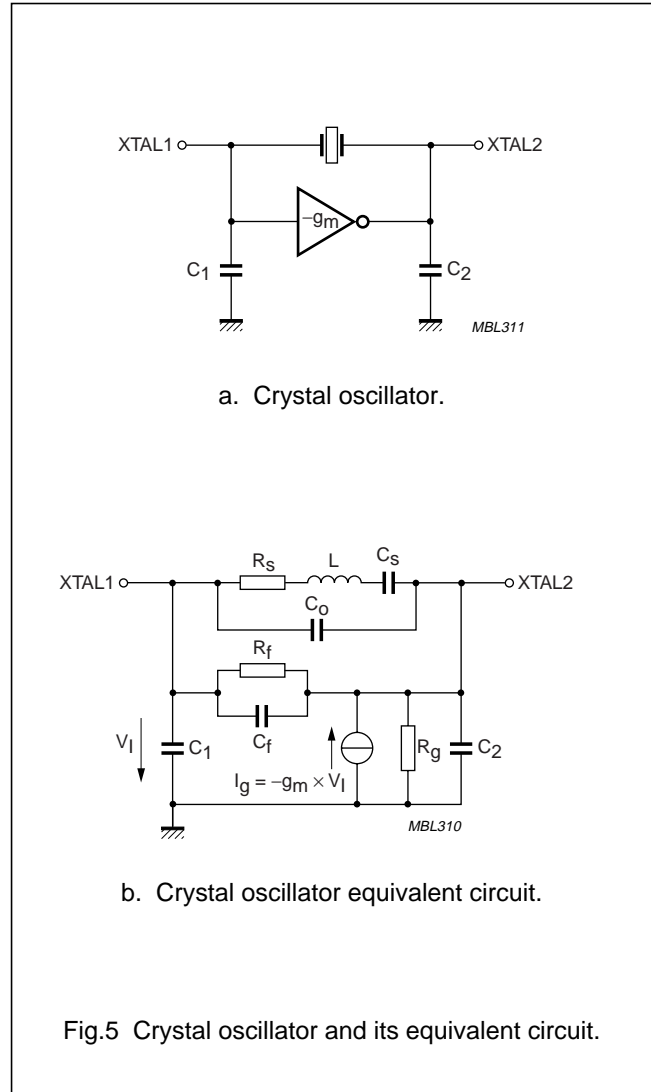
XTAL1

XTAL2

$-g_m$

$C_1$

$C_2$

MBL311

a. Crystal oscillator.

XTAL1

XTAL2

$R_s$

L

$C_s$

$C_o$

$R_f$

$C_f$

$V_I$

$C_1$

$I_g = -g_m \times V_I$

$R_g$

$C_2$

MBL310

b. Crystal oscillator equivalent circuit.

Fig.5 Crystal oscillator and its equivalent circuit.